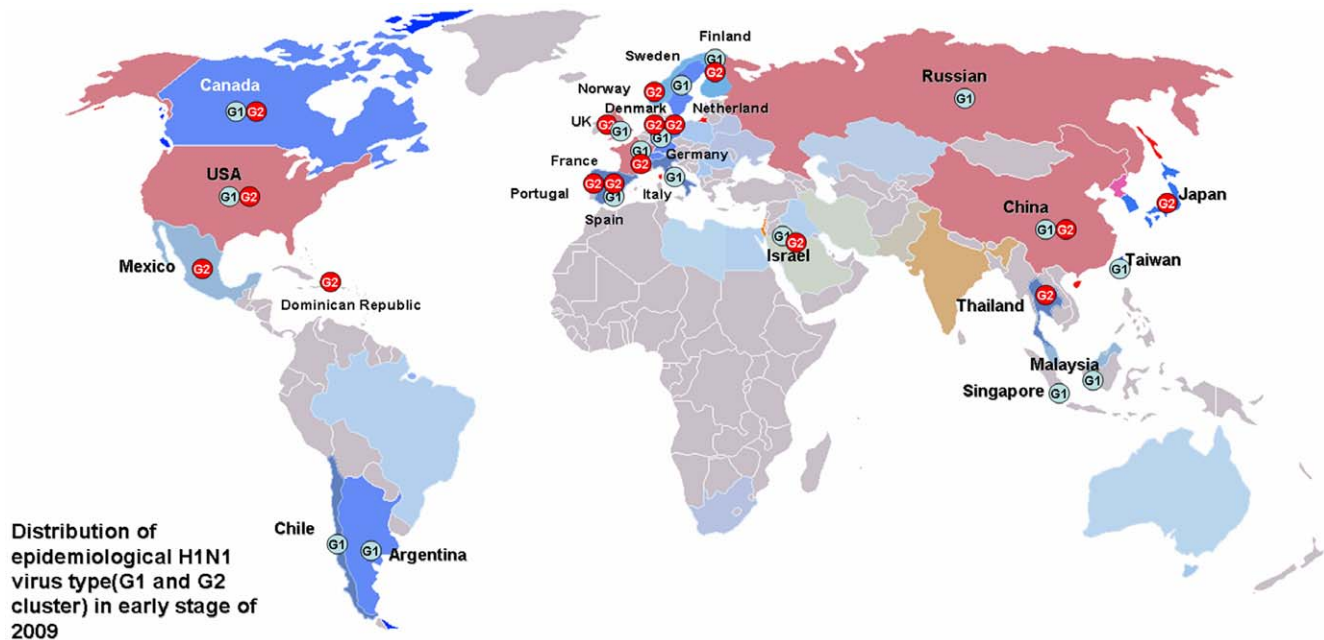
Canada
G1 G2

USA
G1 G2

Mexico G2

G2
Dominican Republic

Finland
G1
G2
Sweden
G1
Norway G2
Denmark
G2 G2
Netherland
UK G2
G1
G1
G1
France
G2
Germany
G1
Portugal G2 G2
G1
Italy
Spain

Russian
G1

G1
G2
Israel

China
G1 G2

Japan
G2

Taiwan
G1

Thailand
G2

Malaysia
G1
Singapore G1

Chile
G1
G1 Argentina

Distribution of epidemiological H1N1 virus type(G1 and G2 cluster) in early stage of 2009